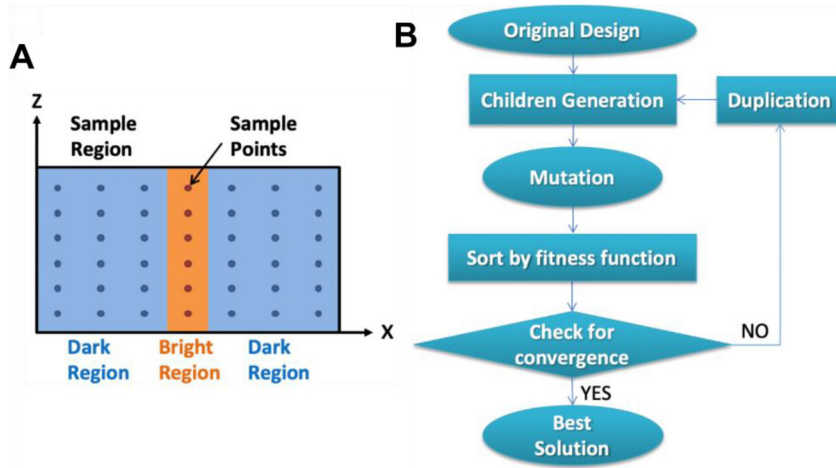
A

Z

Sample Region

Sample Points

X

Dark Region

Bright Region

Dark Region

B

Original Design

Children Generation

Duplication

Mutation

Sort by fitness function

Check for convergence

NO

YES

Best Solution